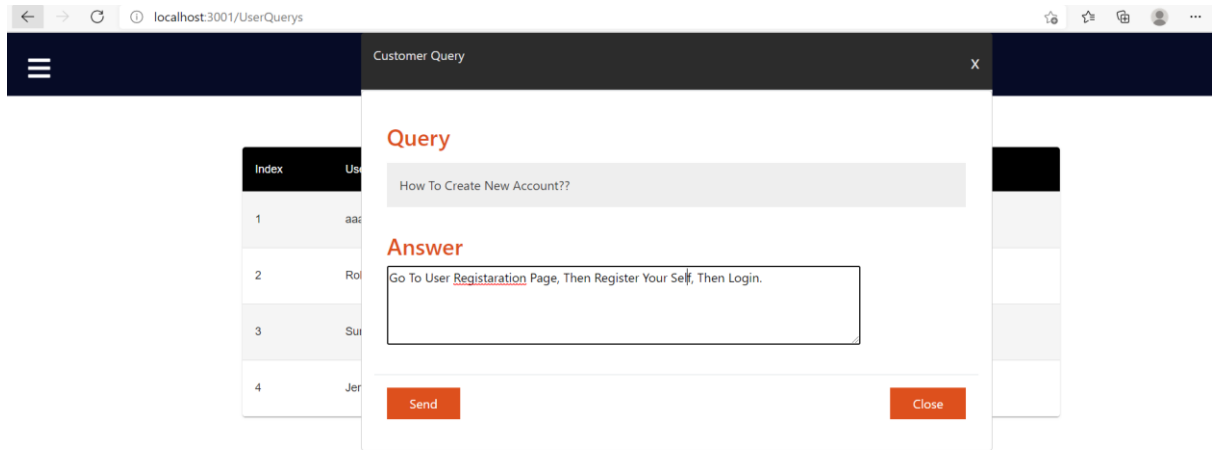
localhost:3001/UserQuerys

Customer Query

x

Query

How To Create New Account??

Answer

Go To User Registaration Page, Then Register Your Self, Then Login.

Send

Close

| Index | Us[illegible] |
|---|---|
| 1 | aaa |
| 2 | Rol |
| 3 | Sur |
| 4 | Jer |